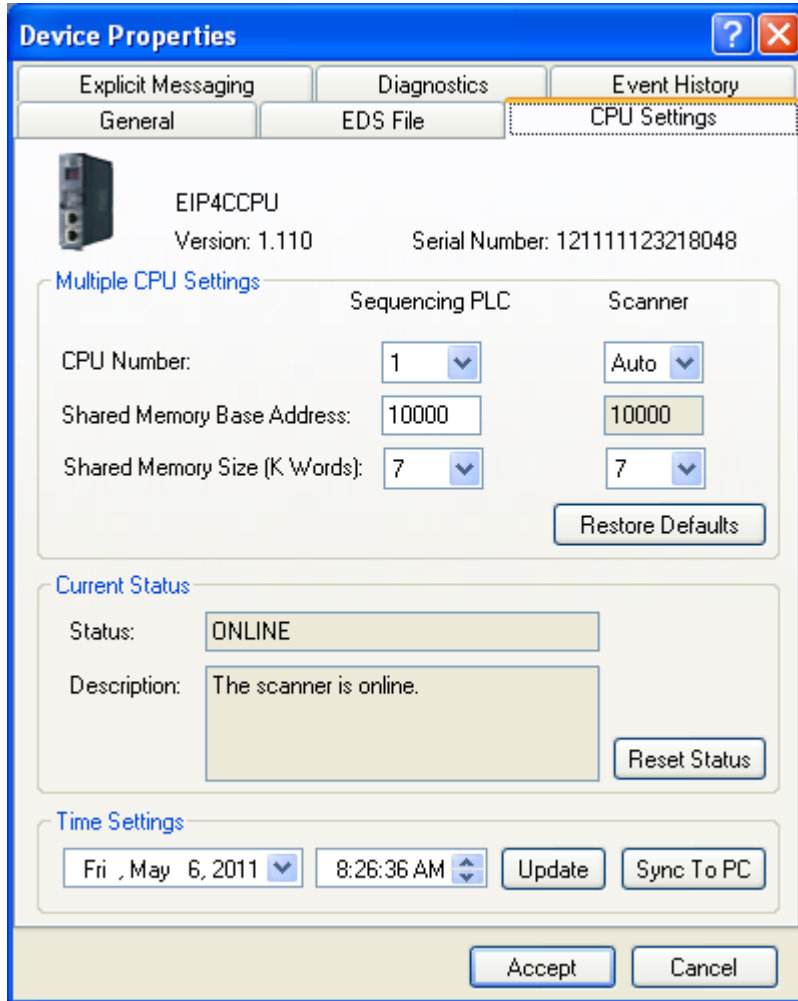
Device Properties

Explicit Messaging | Diagnostics | Event History
General | EDS File | CPU Settings

EIP4CCPU
Version: 1.110
Serial Number: 121111123218048

Multiple CPU Settings

| | Sequencing PLC | Scanner |
|---|---|---|
| CPU Number: | 1 | Auto |
| Shared Memory Base Address: | 10000 | 10000 |
| Shared Memory Size (K Words): | 7 | 7 |

Restore Defaults

Current Status

Status: ONLINE

Description: The scanner is online.

Reset Status

Time Settings

Fri , May 6, 2011
8:26:36 AM
Update
Sync To PC

Accept
Cancel